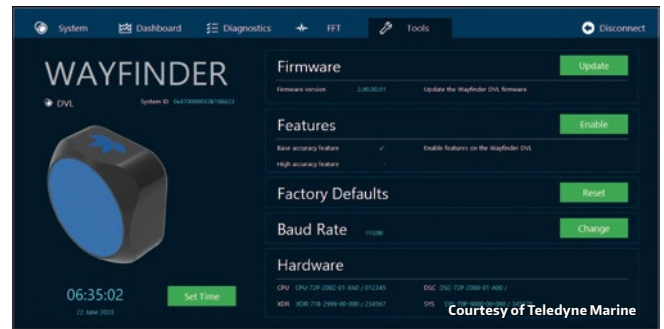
System Dashboard Diagnostics FFT Tools Disconnect

WAYFINDER

DVL System ID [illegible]

06:35:02

22 June 2020

Set Time

Firmware

Firmware version 2.00.00.01 Update the Wayfinder DVL firmware

Update

Features

Base accuracy feature ✓ Enable features on the Wayfinder DVL

High accuracy feature -

Enable

Factory Defaults

Reset

Baud Rate 115200

Change

Hardware

CPU CPU-72P-2062-01-X60 / 012345

DSC DSC-72P-2000-01-A00 /

XDR XDR-718-2999-00-000 / 234567

SYS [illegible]

Courtesy of Teledyne Marine